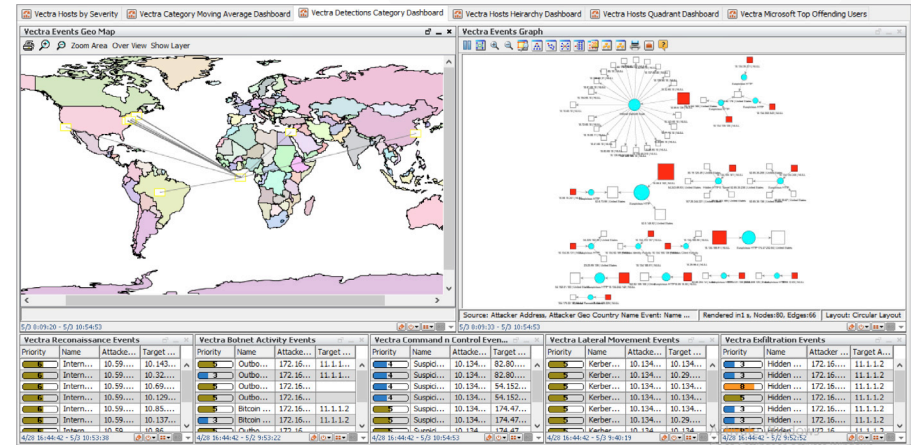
Vectra Hosts by Severity | Vectra Category Moving Average Dashboard | Vectra Detections Category Dashboard | Vectra Hosts Heirarchy Dashboard | Vectra Hosts Quadrant Dashboard | Vectra Microsoft Top Offending Users

Vectra Events Geo Map

Zoom Area Over View Show Layer

5/3 8:09:20 - 5/3 10:54:53

Vectra Events Graph

Source: Attacker Address, Attacker Geo Country Name Event: Name ... Rendered in1 s. Nodes:80, Edges:66 Layout: Circular Layout

5/3 8:09:20 - 5/3 10:54:53

Vectra Reconaissance Events

| Priority | Name | Attacke... | Target ... |
|---|---|---|---|
| 6 | Intern... | 10.59.... | 10.143.... |
| 6 | Intern... | 10.59.... | 10.32.... |
| 6 | Intern... | 10.59.... | 10.69.... |
| 6 | Intern... | 10.59.... | 10.129.... |
| 6 | Intern... | 10.59.... | 10.85.... |
| 6 | Intern... | 10.59.... | 10.137.... |
| | Intern... | 10.59.... | 10.86.... |

4/28 16:44:42 - 5/3 10:53:38

Vectra Botnet Activity Events

| Priority | Name | Attacke... | Target ... |
|---|---|---|---|
| 5 | Outbo... | 172.16.... | 11.1.1... |
| 3 | Outbo... | 172.16.... | 11.1.1... |
| 5 | Outbo... | 172.16.... | |
| 5 | Outbo... | 172.16.... | |
| 5 | Bitcoin ... | 172.16.... | 11.1.1.2 |
| 5 | Outbo... | 172.16.... | 11.1.1.2 |
| | Outbo... | 172.16.... | |

4/28 16:44:42 - 5/3 9:53:22

Vectra Command n Control Even...

| Priority | Name | Attacke... | Target ... |
|---|---|---|---|
| 4 | Suspici... | 10.134.... | 82.80.... |
| 4 | Suspici... | 10.134.... | 82.80.... |
| 4 | Suspici... | 10.134.... | 54.152.... |
| 4 | Suspici... | 10.134.... | 54.152.... |
| 4 | Suspici... | 10.134.... | 174.47.... |
| 4 | Suspici... | 10.134.... | 174.47.... |
| | Suspici... | 10.134.... | |

4/28 16:44:42 - 5/3 10:54:53

Vectra Lateral Movement Events

| Priority | Name | Attacke... | Target ... |
|---|---|---|---|
| 5 | Kerber... | 10.134.... | 10.134.... |
| 5 | Kerber... | 10.134.... | 10.134.... |
| 5 | Kerber... | 10.134.... | 10.29.... |
| 5 | Kerber... | 10.134.... | 10.134.... |
| 5 | Kerber... | 10.134.... | 10.29.... |
| 5 | Kerber... | 10.134.... | 10.134.... |
| | Kerber... | 10.134.... | |

4/28 16:44:42 - 5/3 9:40:19

Vectra Exfiltration Events

| Priority | Name | Attacke... | Target A... |
|---|---|---|---|
| 3 | Hidden ... | 172.16.... | 11.1.1.2 |
| 3 | Hidden ... | 172.16.... | 11.1.1.2 |
| 8 | Hidden ... | 172.16.... | 11.1.1.2 |
| 3 | Hidden ... | 172.16.... | 11.1.1.2 |
| 3 | Hidden ... | 172.16.... | 11.1.1.2 |
| 3 | Hidden ... | 172.16.... | 11.1.1.2 |
| | Hidden ... | 172.16.... | |

4/28 16:44:42 - 5/3 9:52:52